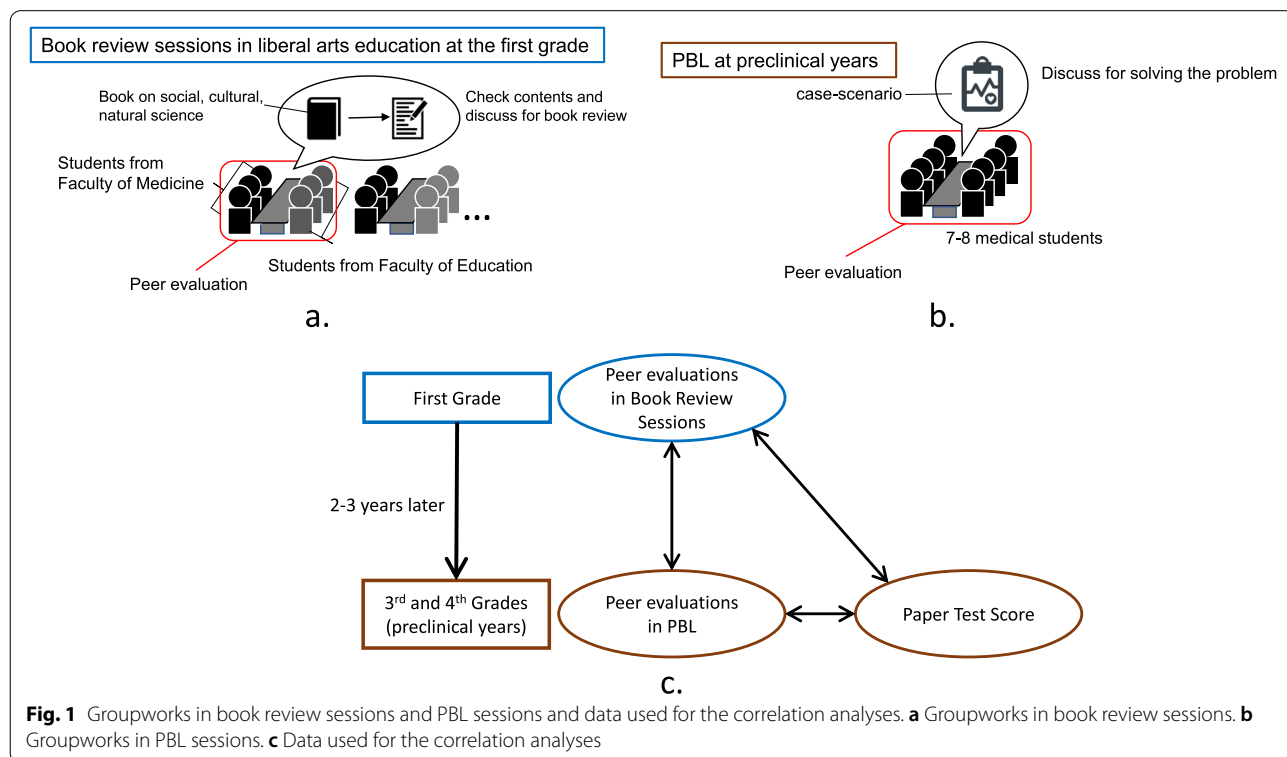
Book review sessions in liberal arts education at the first grade

Book on social, cultural, natural science

Check contents and discuss for book review

Students from Faculty of Medicine

...

Peer evaluation

Students from Faculty of Education

a.

PBL at preclinical years

case-scenario

Discuss for solving the problem

7-8 medical students

Peer evaluation

b.

First Grade

Peer evaluations in Book Review Sessions

2-3 years later

3$^{rd}$ and 4$^{th}$ Grades (preclinical years)

Peer evaluations in PBL

Paper Test Score

c.

**Fig. 1** Groupworks in book review sessions and PBL sessions and data used for the correlation analyses. **a** Groupworks in book review sessions. **b** Groupworks in PBL sessions. **c** Data used for the correlation analyses